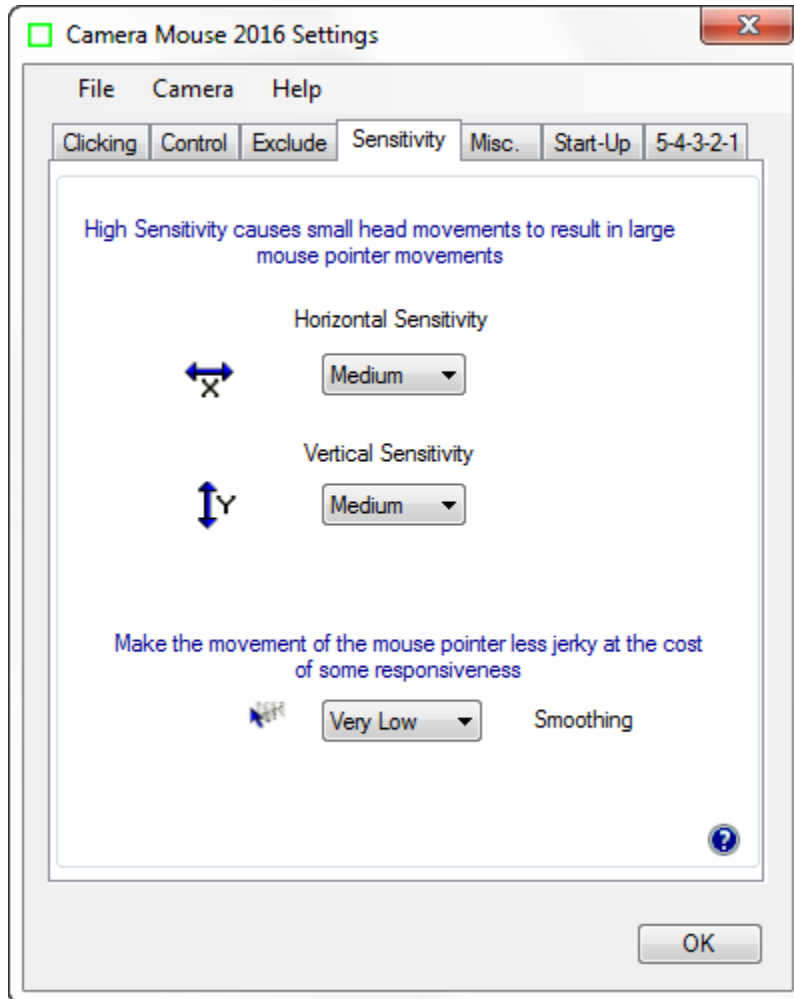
Camera Mouse 2016 Settings

File Camera Help

Clicking Control Exclude Sensitivity Misc. Start-Up 5-4-3-2-1

High Sensitivity causes small head movements to result in large mouse pointer movements

Horizontal Sensitivity

X Medium

Vertical Sensitivity

Y Medium

Make the movement of the mouse pointer less jerky at the cost of some responsiveness

Very Low Smoothing

?

OK